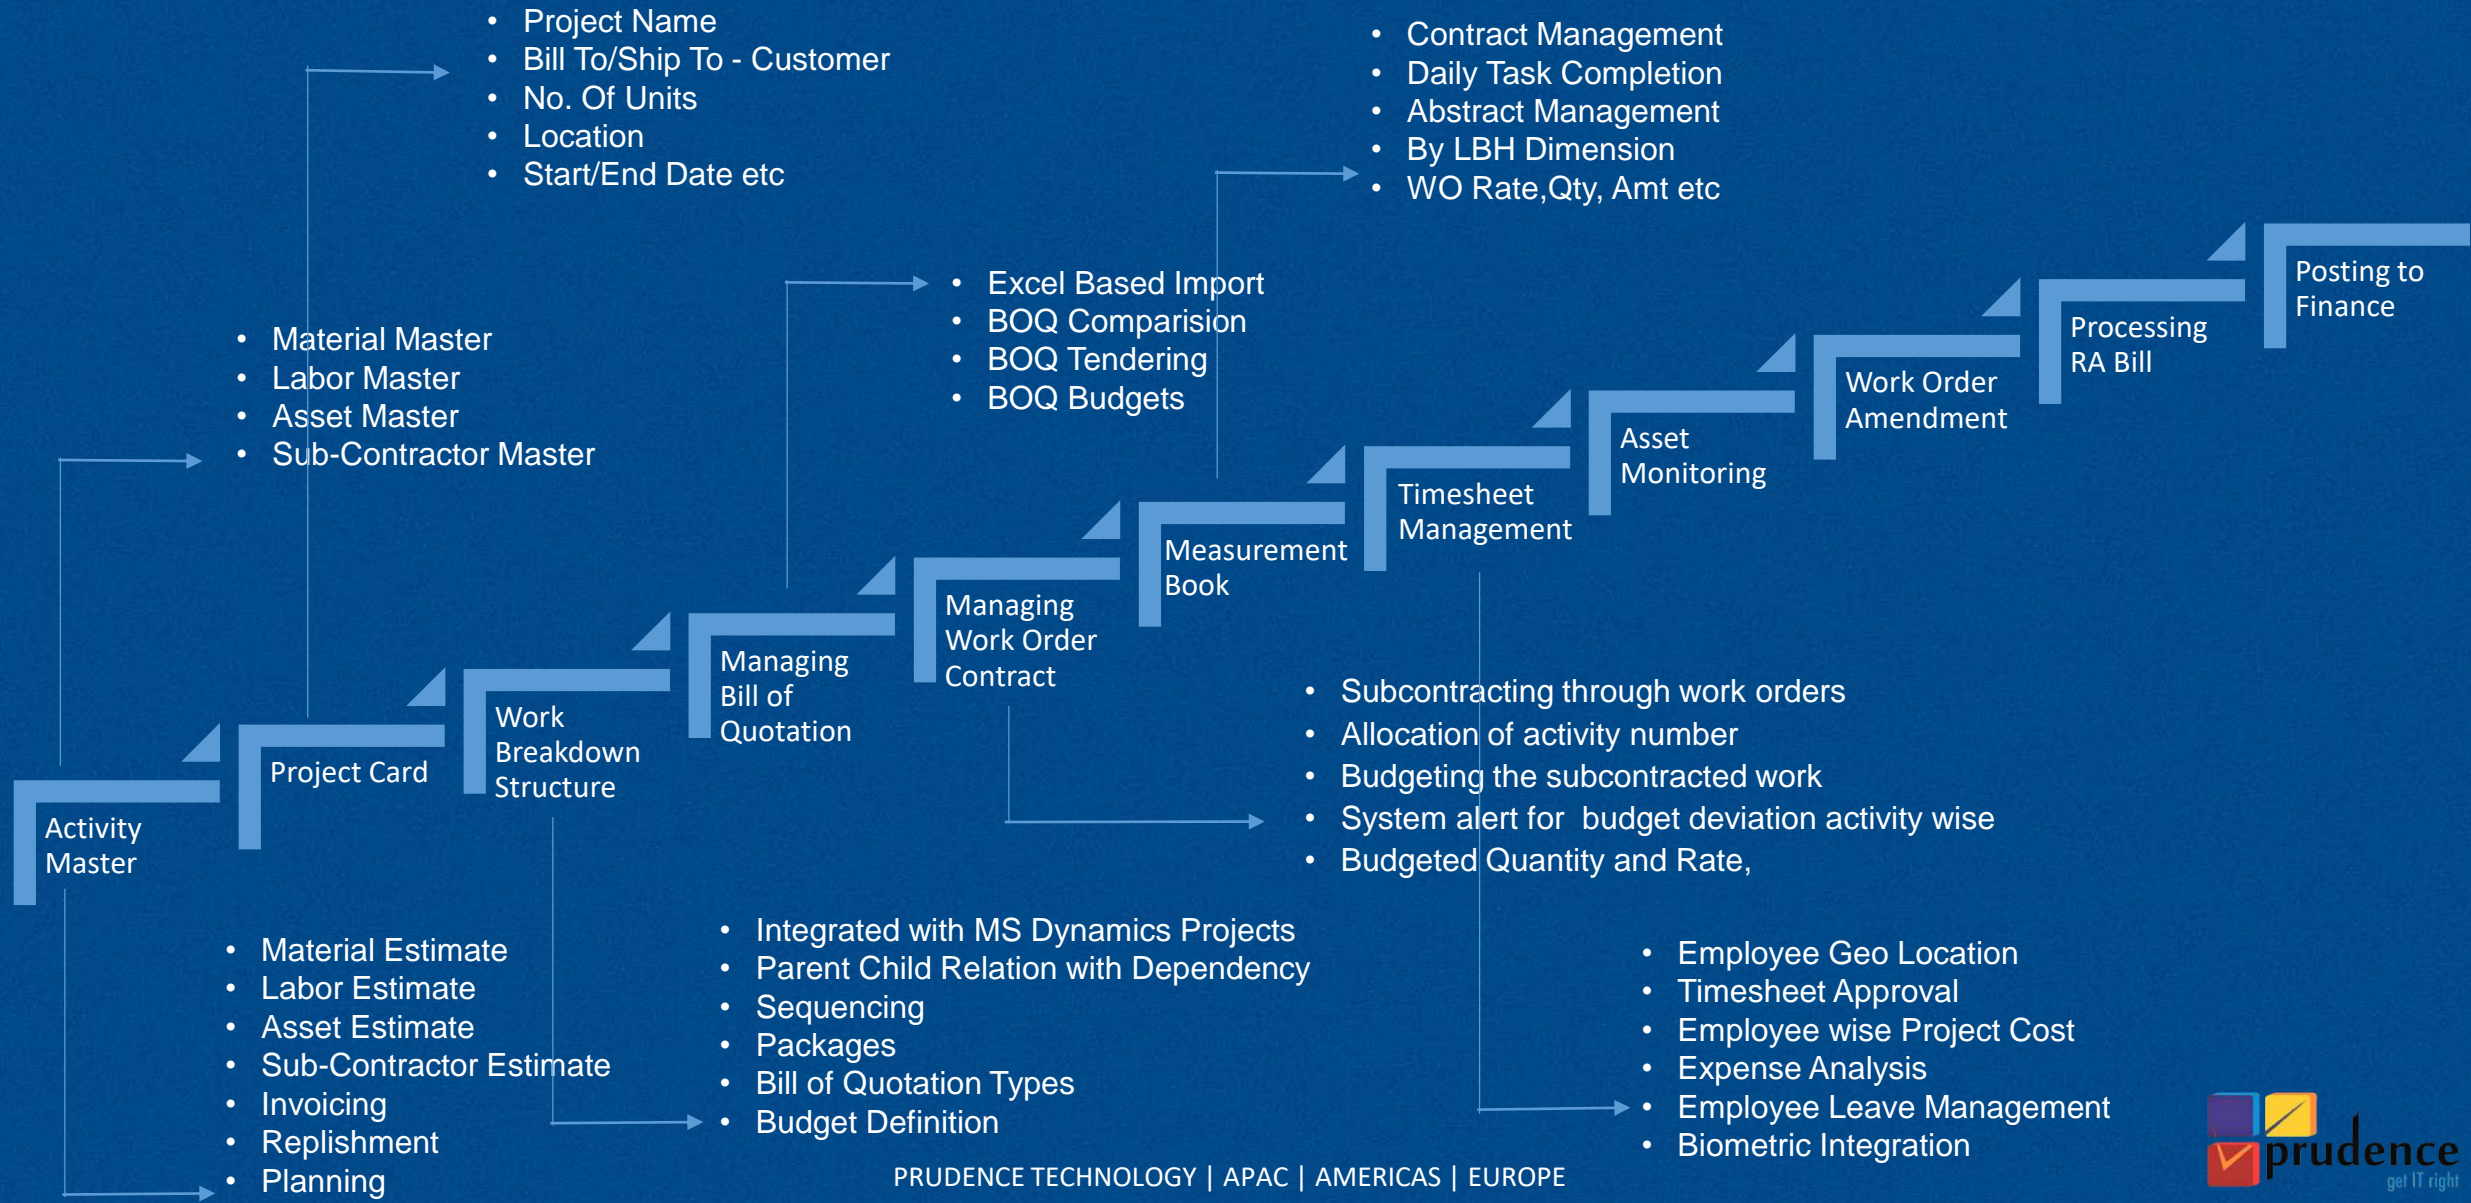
• Project Name
• Bill To/Ship To - Customer
• No. Of Units
• Location
• Start/End Date etc

• Contract Management
• Daily Task Completion
• Abstract Management
• By LBH Dimension
• WO Rate,Qty, Amt etc

• Material Master
• Labor Master
• Asset Master
• Sub-Contractor Master

• Excel Based Import
• BOQ Comparision
• BOQ Tendering
• BOQ Budgets

Activity Master

Project Card

Work Breakdown Structure

Managing Bill of Quotation

Managing Work Order Contract

Measurement Book

Timesheet Management

Asset Monitoring

Work Order Amendment

Processing RA Bill

Posting to Finance

• Subcontracting through work orders
• Allocation of activity number
• Budgeting the subcontracted work
• System alert for budget deviation activity wise
• Budgeted Quantity and Rate,

• Material Estimate
• Labor Estimate
• Asset Estimate
• Sub-Contractor Estimate
• Invoicing
• Replishment
• Planning

• Integrated with MS Dynamics Projects
• Parent Child Relation with Dependency
• Sequencing
• Packages
• Bill of Quotation Types
• Budget Definition

• Employee Geo Location
• Timesheet Approval
• Employee wise Project Cost
• Expense Analysis
• Employee Leave Management
• Biometric Integration

PRUDENCE TECHNOLOGY | APAC | AMERICAS | EUROPE

prudence
get IT right